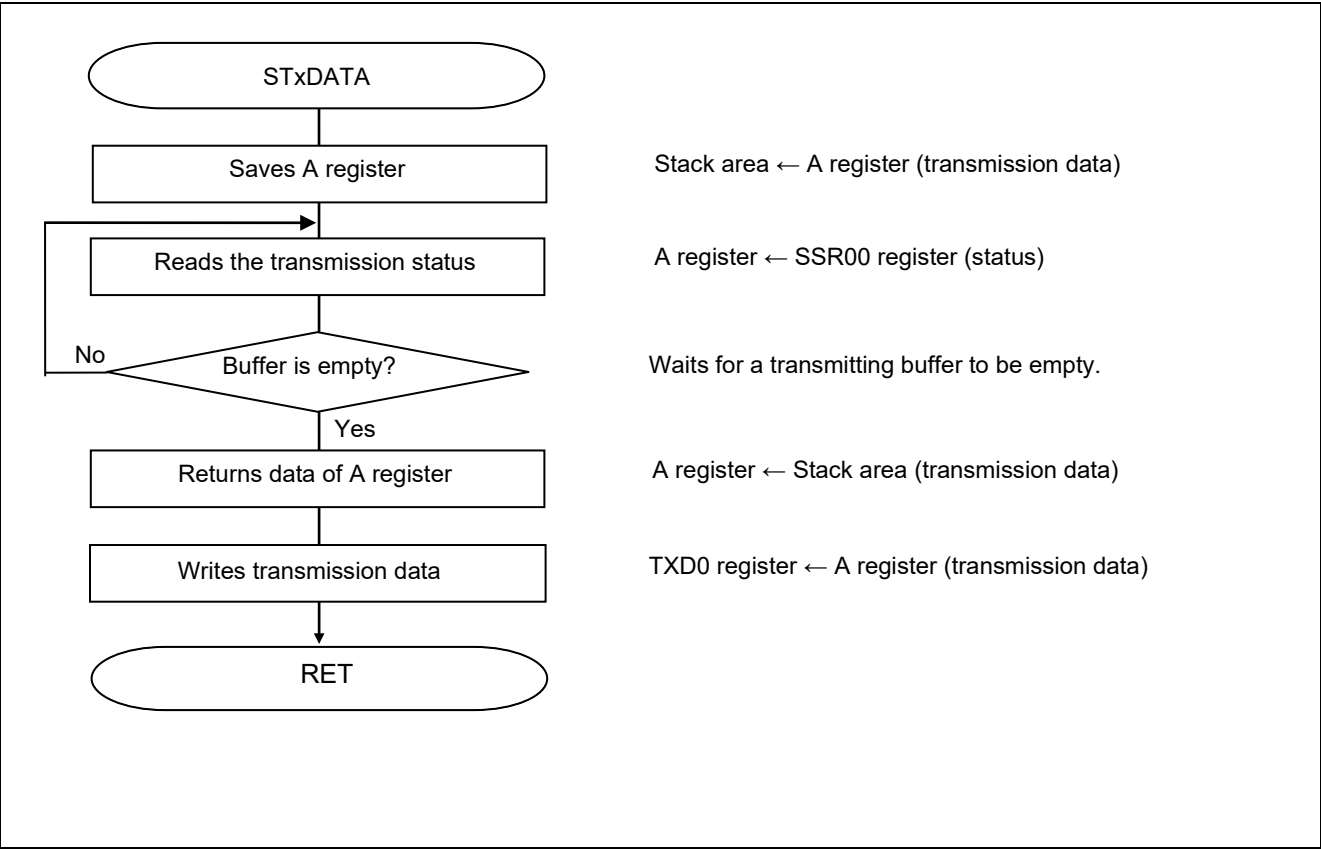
STxDATA

Saves A register

Stack area ← A register (transmission data)

Reads the transmission status

A register ← SSR00 register (status)

No

Buffer is empty?

Waits for a transmitting buffer to be empty.

Yes

Returns data of A register

A register ← Stack area (transmission data)

Writes transmission data

TXD0 register ← A register (transmission data)

RET